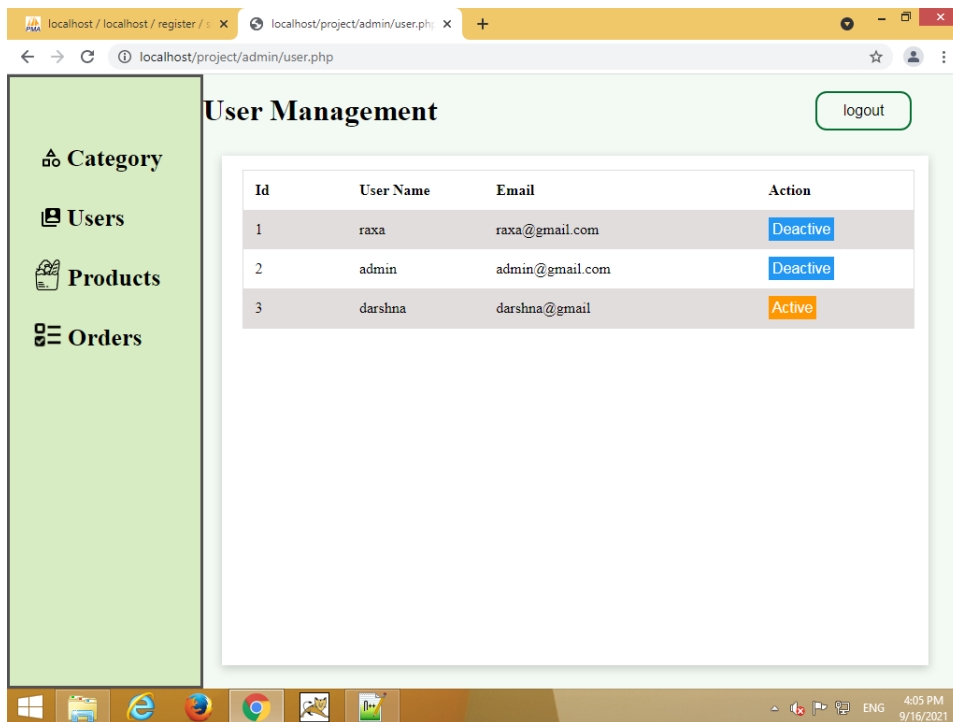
localhost / localhost / register / s ×
localhost/project/admin/user.ph ×
+

localhost/project/admin/user.php

Category

Users

Products

Orders

User Management

logout

| Id | User Name | Email | Action |
|---|---|---|---|
| 1 | raxa | raxa@gmail.com | Deactive |
| 2 | admin | admin@gmail.com | Deactive |
| 3 | darshna | darshna@gmail | Active |

ENG 4:05 PM 9/16/2021